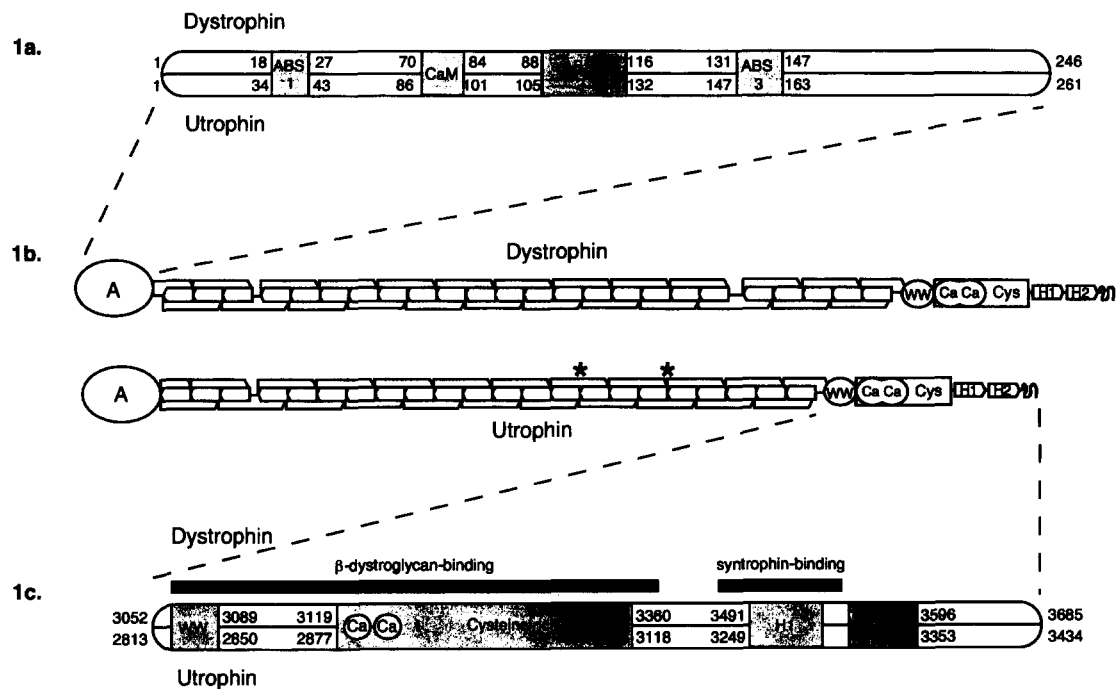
Dystrophin

1a.

1 18 ABS 1 27 70 CaM 84 88 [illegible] 116 131 ABS 3 147 246
1 34 43 86 101 105 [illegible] 132 147 163 261

Utrophin

1b.

Dystrophin

A WW Ca Ca Cys H1 H2

*

*

A WW Ca Ca Cys H1 H2

Utrophin

Dystrophin

1c.

β-dystroglycan-binding

syntrophin-binding

3052 WW 3089 3119 Ca Ca Cysteine 3360 3491 H1 3596 3685
2813 2850 2877 3118 3249 3353 3434

Utrophin